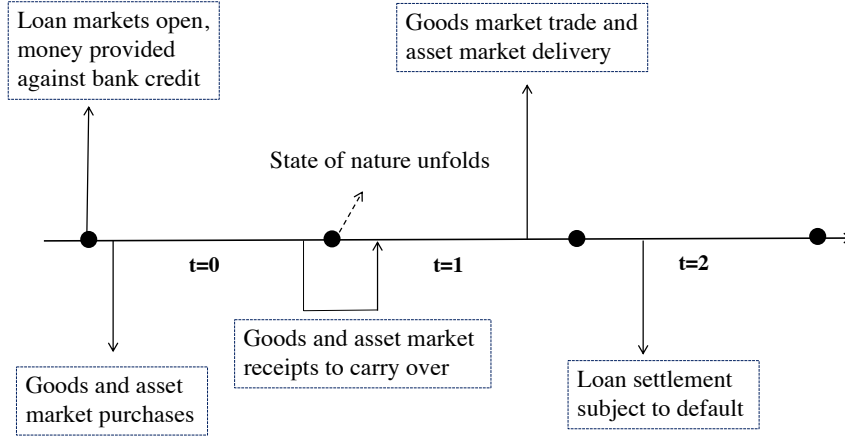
Loan markets open, money provided against bank credit

Goods market trade and asset market delivery

State of nature unfolds

t=0

t=1

t=2

Goods and asset market receipts to carry over

Goods and asset market purchases

Loan settlement subject to default